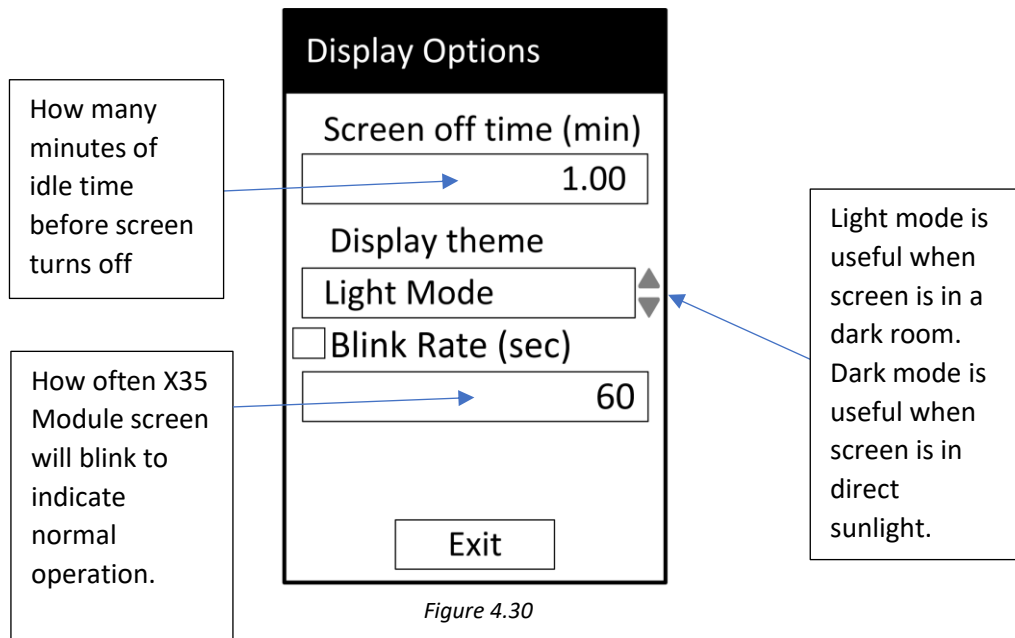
Display Options

Screen off time (min)

1.00

Display theme

Light Mode

Blink Rate (sec)

60

Exit

How many minutes of idle time before screen turns off

How often X35 Module screen will blink to indicate normal operation.

Light mode is useful when screen is in a dark room. Dark mode is useful when screen is in direct sunlight.

Figure 4.30